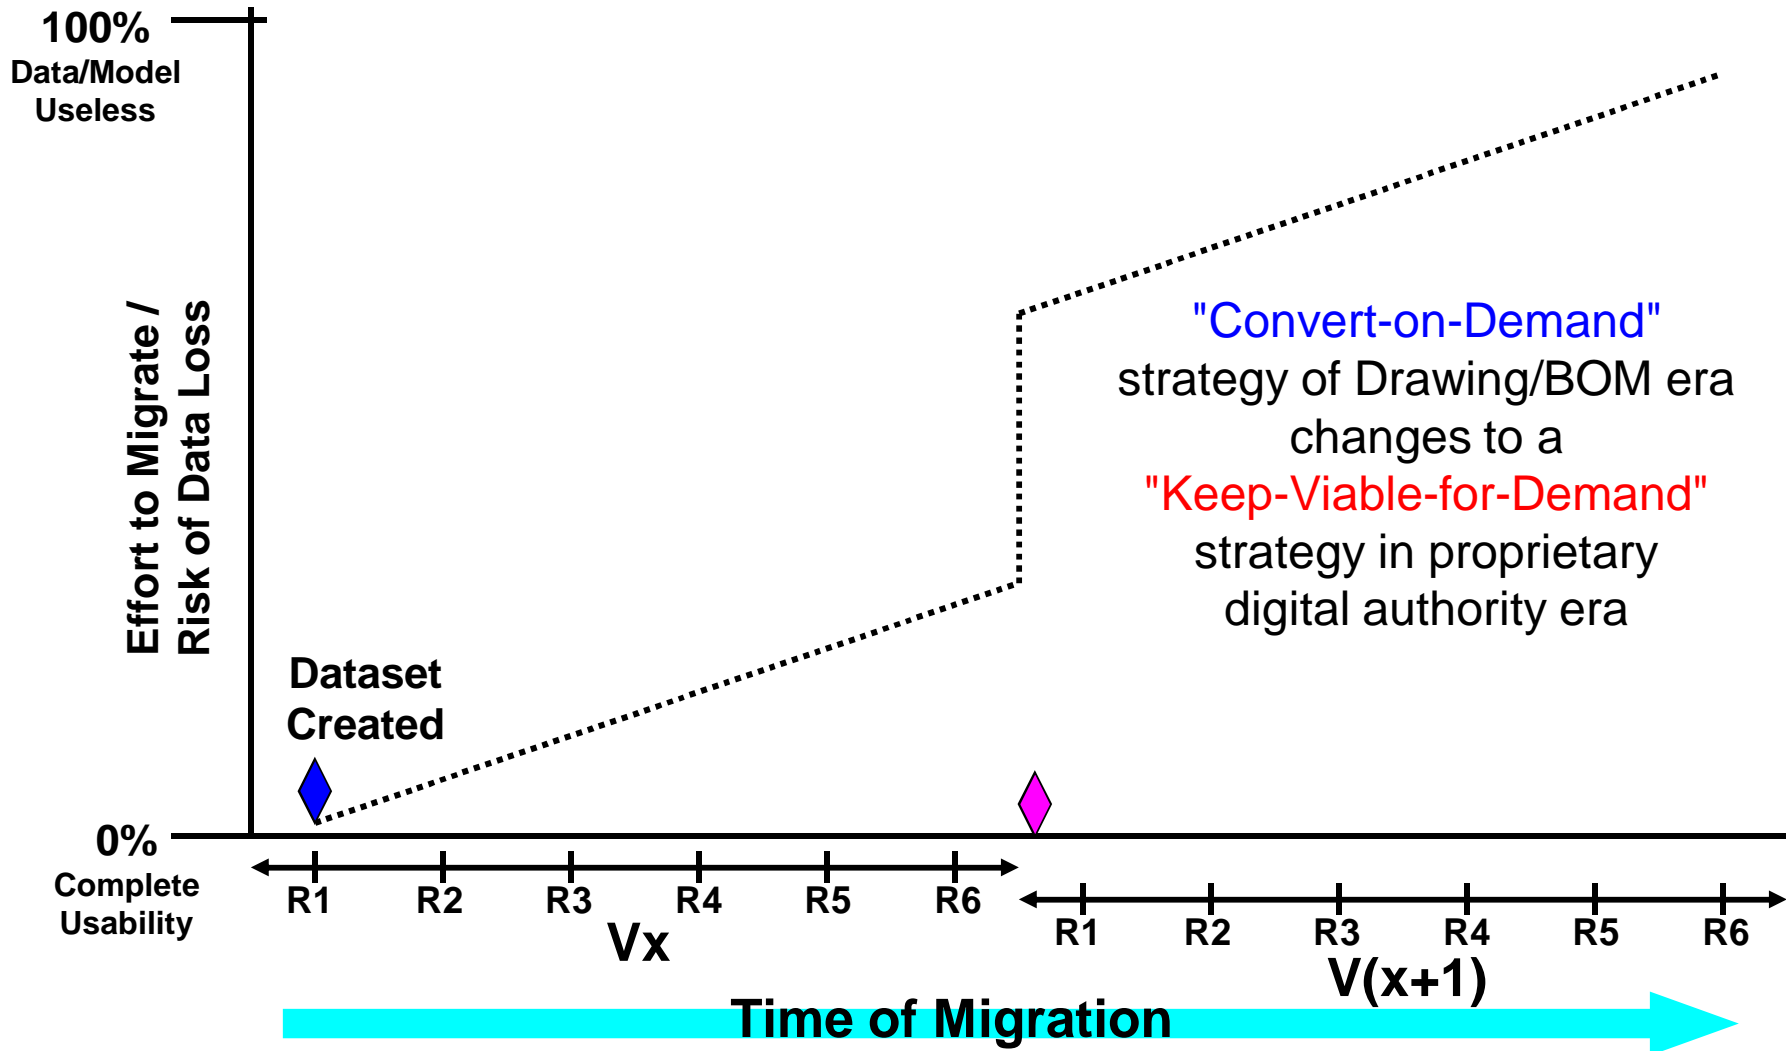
100%
Data/Model
Useless

Effort to Migrate /
Risk of Data Loss

"Convert-on-Demand"
strategy of Drawing/BOM era
changes to a
"Keep-Viable-for-Demand"
strategy in proprietary
digital authority era

Dataset
Created

0%
Complete
Usability

R1 R2 R3 R4 R5 R6
Vx

R1 R2 R3 R4 R5 R6
V(x+1)

Time of Migration